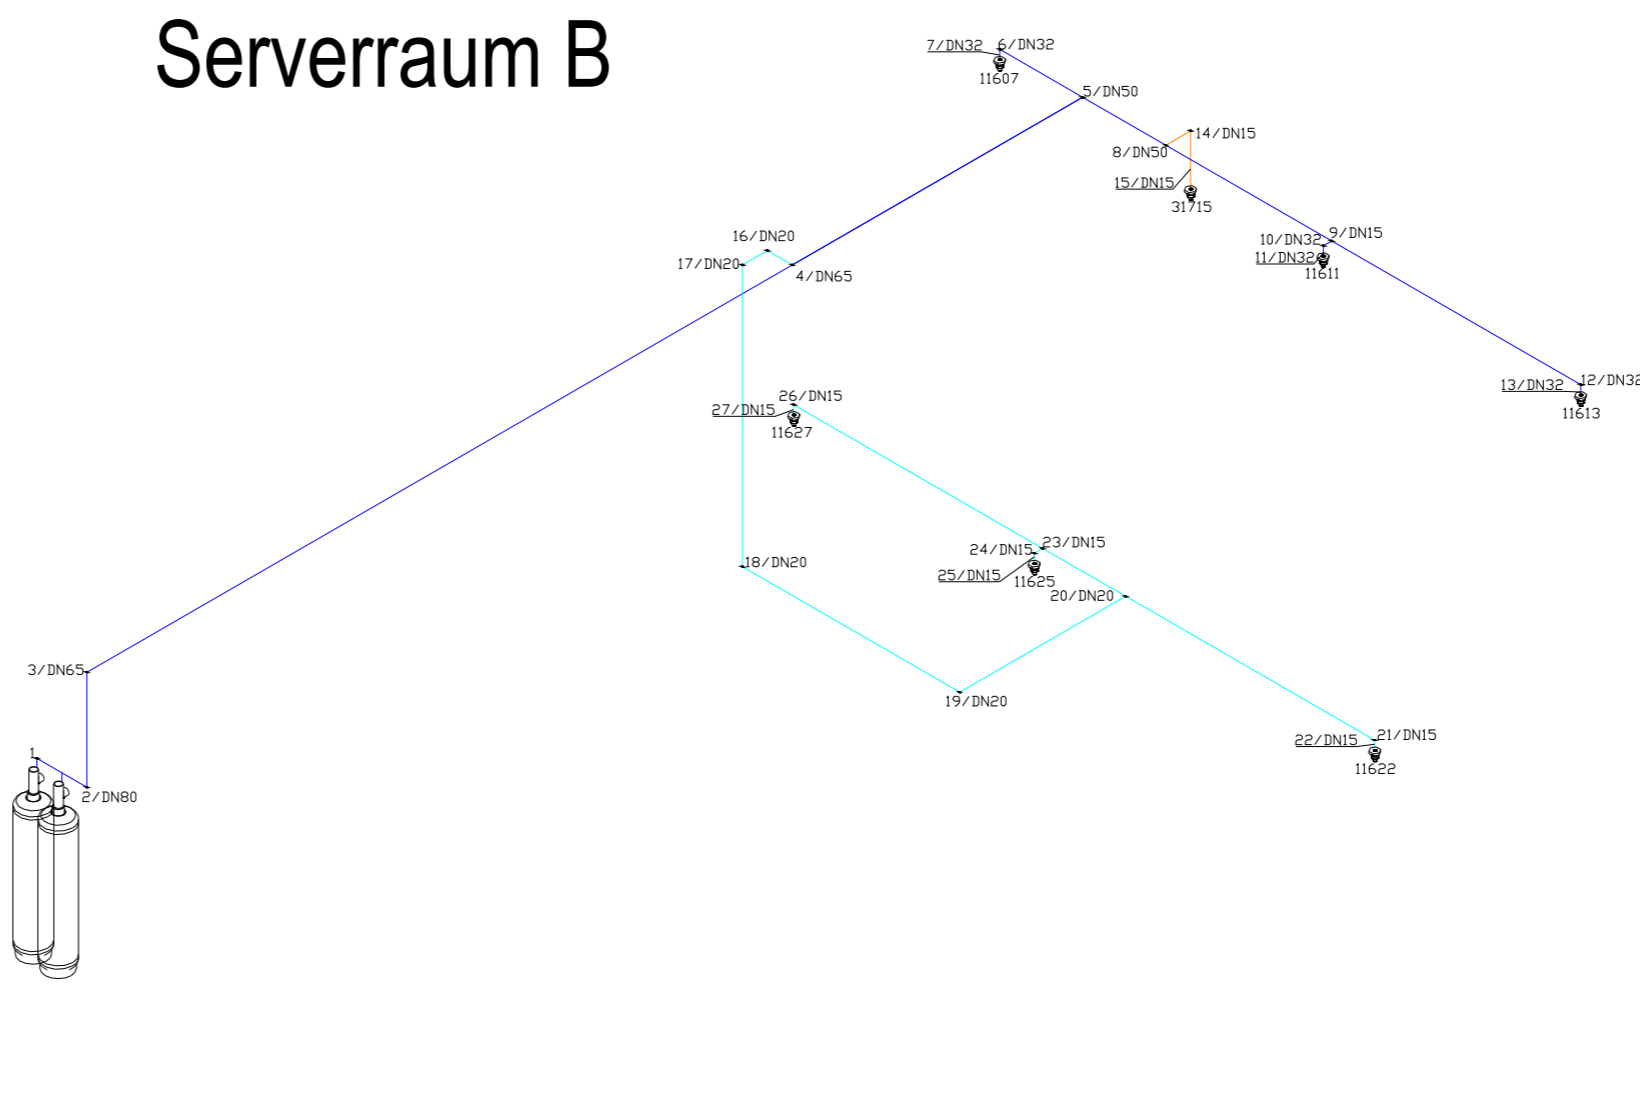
Serverraum B

7/DN32 6/DN32
11607
5/DN50
14/DN15
8/DN50
15/DN15
31715
10/DN32 9/DN15
11/DN32
11611
16/DN20
17/DN20
4/DN65
13/DN32 12/DN32
11613
26/DN15
27/DN15
11627
24/DN15 23/DN15
25/DN15
11625
20/DN20
18/DN20
3/DN65
19/DN20
22/DN15 21/DN15
11622
1
2/DN80